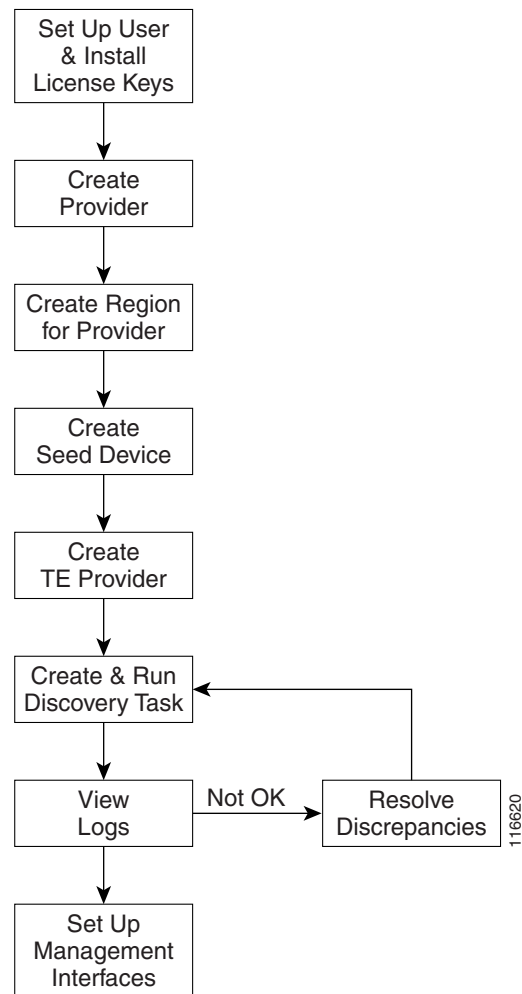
Set Up User & Install License Keys

Create Provider

Create Region for Provider

Create Seed Device

Create TE Provider

Create & Run Discovery Task

View Logs

Not OK

Resolve Discrepancies

Set Up Management Interfaces

116620